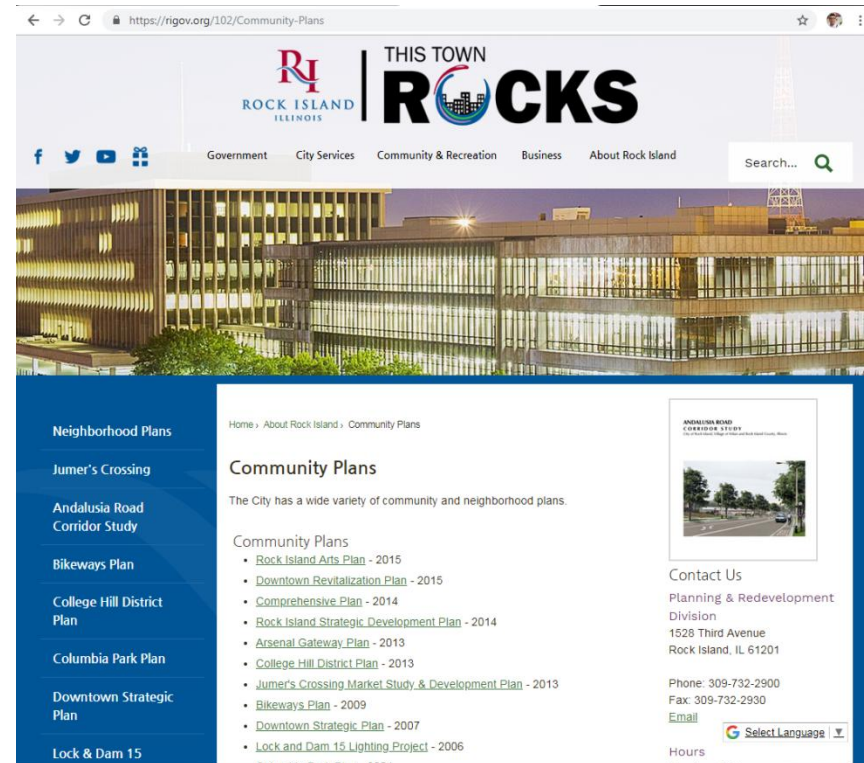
https://rigov.org/102/Community-Plans

RI ROCK ISLAND ILLINOIS

THIS TOWN ROCKS

Government City Services Community & Recreation Business About Rock Island

Search...

Neighborhood Plans

Jumer's Crossing

Andalusia Road Corridor Study

Bikeways Plan

College Hill District Plan

Columbia Park Plan

Downtown Strategic Plan

Lock & Dam 15

Home › About Rock Island › Community Plans

Community Plans

The City has a wide variety of community and neighborhood plans.

Community Plans

- Rock Island Arts Plan - 2015
- Downtown Revitalization Plan - 2015
- Comprehensive Plan - 2014
- Rock Island Strategic Development Plan - 2014
- Arsenal Gateway Plan - 2013
- College Hill District Plan - 2013
- Jumer's Crossing Market Study & Development Plan - 2013
- Bikeways Plan - 2009
- Downtown Strategic Plan - 2007
- Lock and Dam 15 Lighting Project - 2006

ANDALUSIA ROAD CORRIDOR STUDY
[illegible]

Contact Us

Planning & Redevelopment Division
1528 Third Avenue
Rock Island, IL 61201

Phone: 309-732-2900
Fax: 309-732-2930
Email

Hours

Select Language